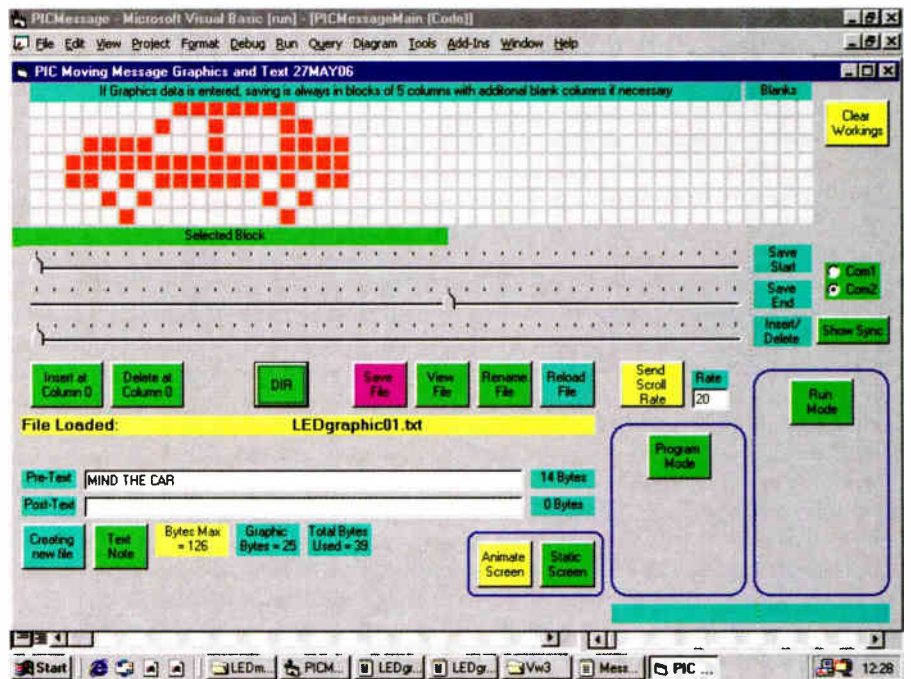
PICMessage - Microsoft Visual Basic [run] - [PICMessageMain (Code)]

File Edit View Project Format Debug Run Query Diagram Tools Add-Ins Window Help

PIC Moving Message Graphics and Text 27MAY06

If Graphics data is entered, saving is always in blocks of 5 columns with additonal blank columns if necessary

Blanks

Clear Workings

Selected Block

Save Start

Save End

Insert/ Delete

Com1

Com2

Show Sync

Insert at Column 0

Delete at Column 0

DIR

Save File

View File

Rename File

Reload File

Send Scroll Rate

Rate

20

Run Mode

File Loaded: LEDgraphic01.txt

Program Mode

Pre-Text MIND THE CAR

14 Bytes

Post-Text

0 Bytes

Creating new file

Text Note

Bytes Max = 126

Graphic Bytes = 25

Total Bytes Used = 39

Animate Screen

Static Screen

Start LEDm... PICM... LEDgr... LEDgr... Vw3 Mess... PIC ... 12:28